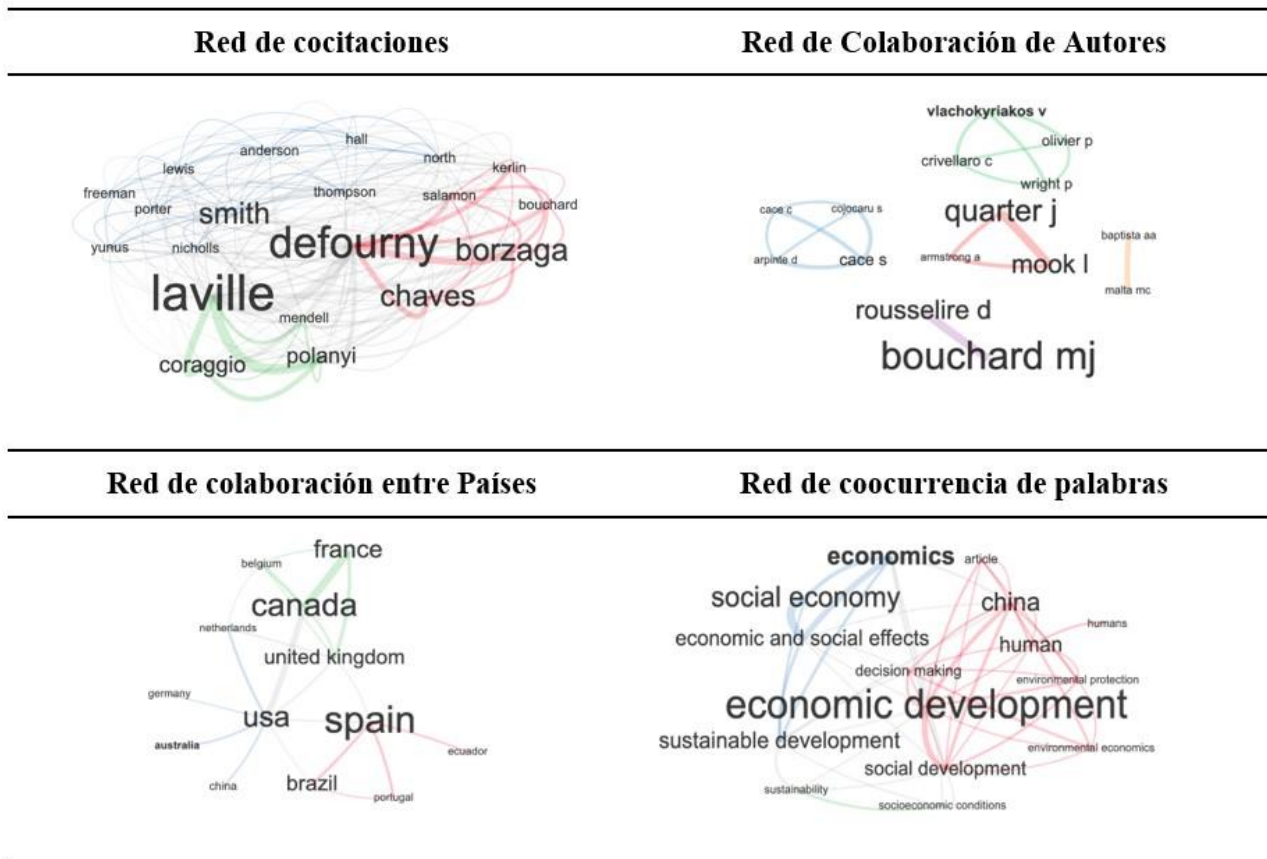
| Red de cocitaciones | Red de Colaboración de Autores |
|---|---|
| hall anderson north lewis kerlin freeman thompson salamon bouchard porter smith yunus nicholls defourny borzaga laville chaves mendell coraggio polanyi | vlachokyriakos v olivier p crivellaro c wright p cace c cojocaru s quarter j baptista aa arpinte d cace s armstrong a mook l malta mc rousselire d bouchard mj |

| Red de colaboración entre Países | Red de coocurrencia de palabras |
|---|---|
| france belgium canada netherlands united kingdom germany usa spain australia ecuador china brazil portugal | economics article social economy china economic and social effects human humans decision making environmental protection economic development sustainable development environmental economics social development sustainability socioeconomic conditions |